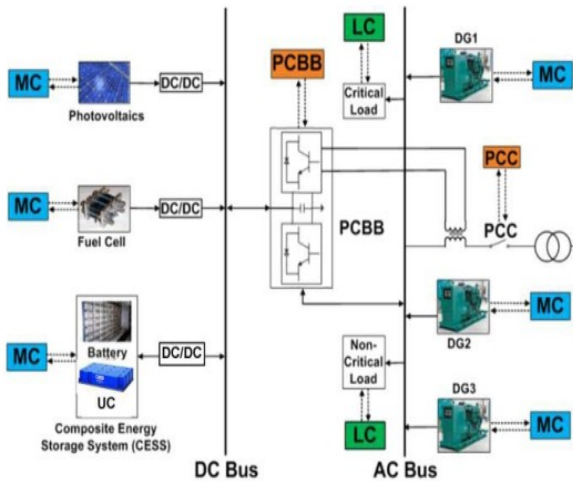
MC

DC/DC

Photovoltaics

MC

DC/DC

Fuel Cell

MC

Battery

UC

DC/DC

Composite Energy Storage System (CESS)

DC Bus

PCBB

PCBB

LC

Critical Load

DG1

MC

PCC

PCC

DG2

MC

Non-Critical Load

LC

DG3

MC

AC Bus